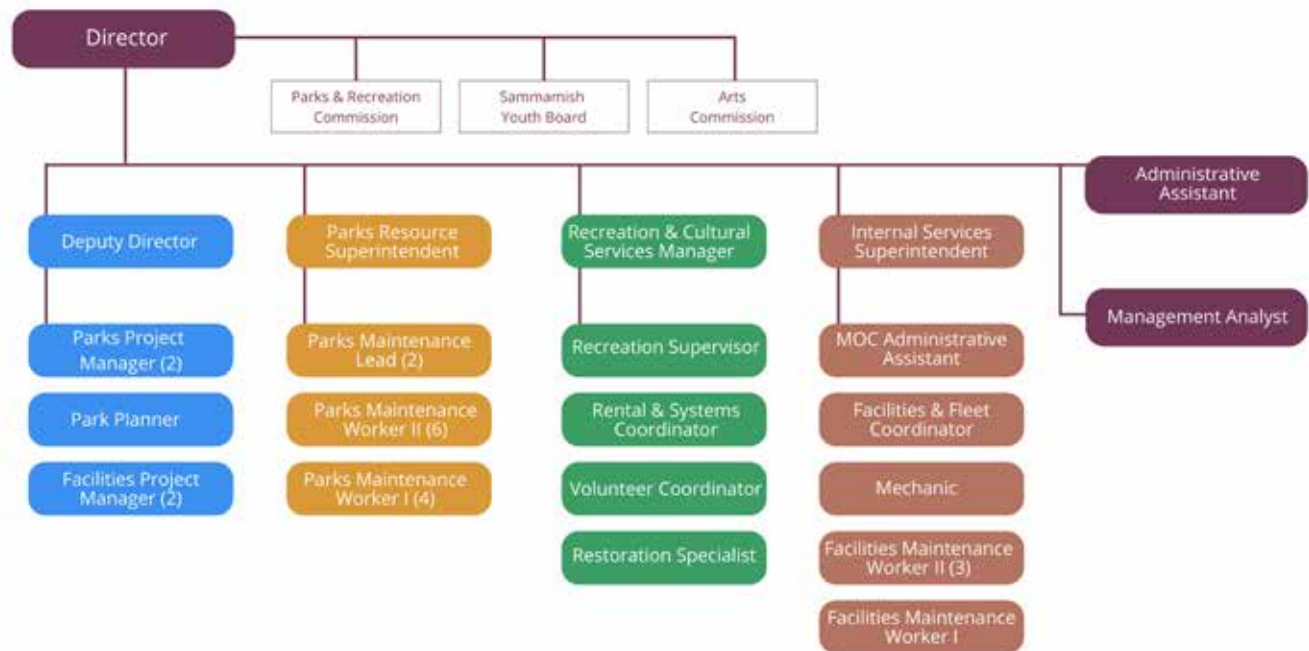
Director

Parks & Recreation Commission

Sammamish Youth Board

Arts Commission

Administrative Assistant

Management Analyst

Deputy Director

Parks Project Manager (2)

Park Planner

Facilities Project Manager (2)

Parks Resource Superintendent

Parks Maintenance Lead (2)

Parks Maintenance Worker II (6)

Parks Maintenance Worker I (4)

Recreation & Cultural Services Manager

Recreation Supervisor

Rental & Systems Coordinator

Volunteer Coordinator

Restoration Specialist

Internal Services Superintendent

MOC Administrative Assistant

Facilities & Fleet Coordinator

Mechanic

Facilities Maintenance Worker II (3)

Facilities Maintenance Worker I